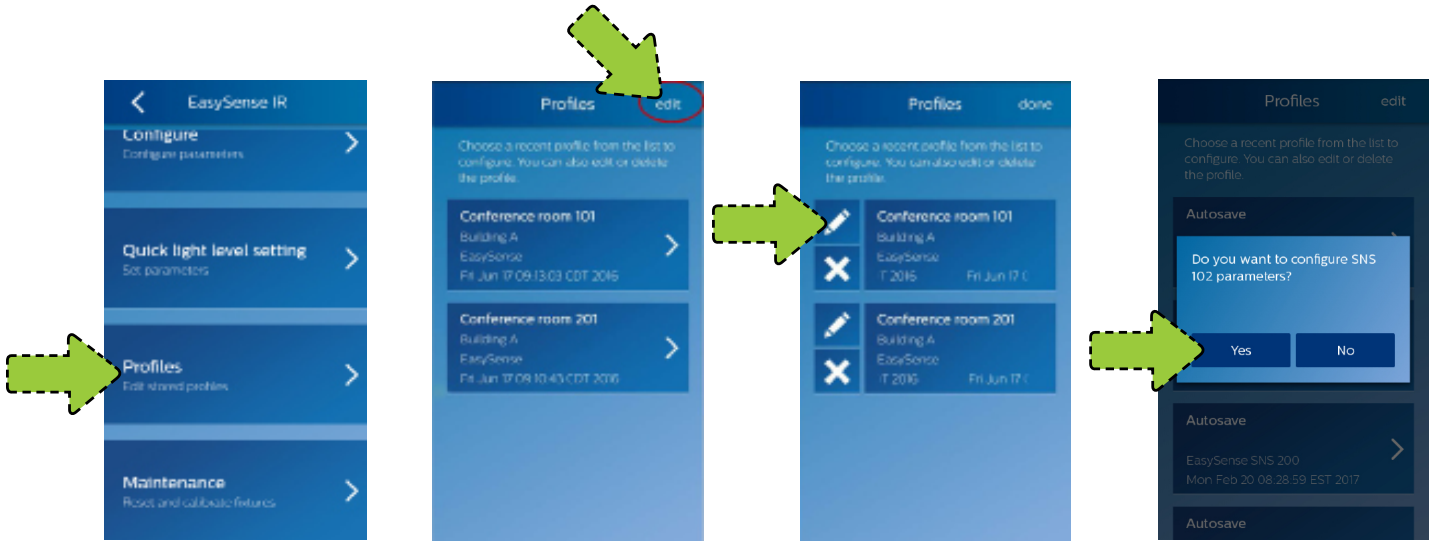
EasySense IR

Configure
Configure parameters

Quick light level setting
Set parameters

Profiles
Edit stored profiles

Maintenance
Reset and calibrate fixtures

Profiles edit

Choose a recent profile from the list to configure. You can also edit or delete the profile.

Conference room 101
Building A
EasySense
Fri Jun 17 09:13:03 CDT 2016

Conference room 201
Building A
EasySense
Fri Jun 17 09:10:43 CDT 2016

Profiles done

Choose a recent profile from the list to configure. You can also edit or delete the profile.

Conference room 101
Building A
EasySense
T 2016 Fri Jun 17 C

Conference room 201
Building A
EasySense
T 2016 Fri Jun 17 C

Profiles edit

Choose a recent profile from the list to configure. You can also edit or delete the profile.

Autosave

Do you want to configure SNS 102 parameters?

Yes No

Autosave
EasySense SNS 200
Mon Feb 20 08:28:59 EST 2017

Autosave